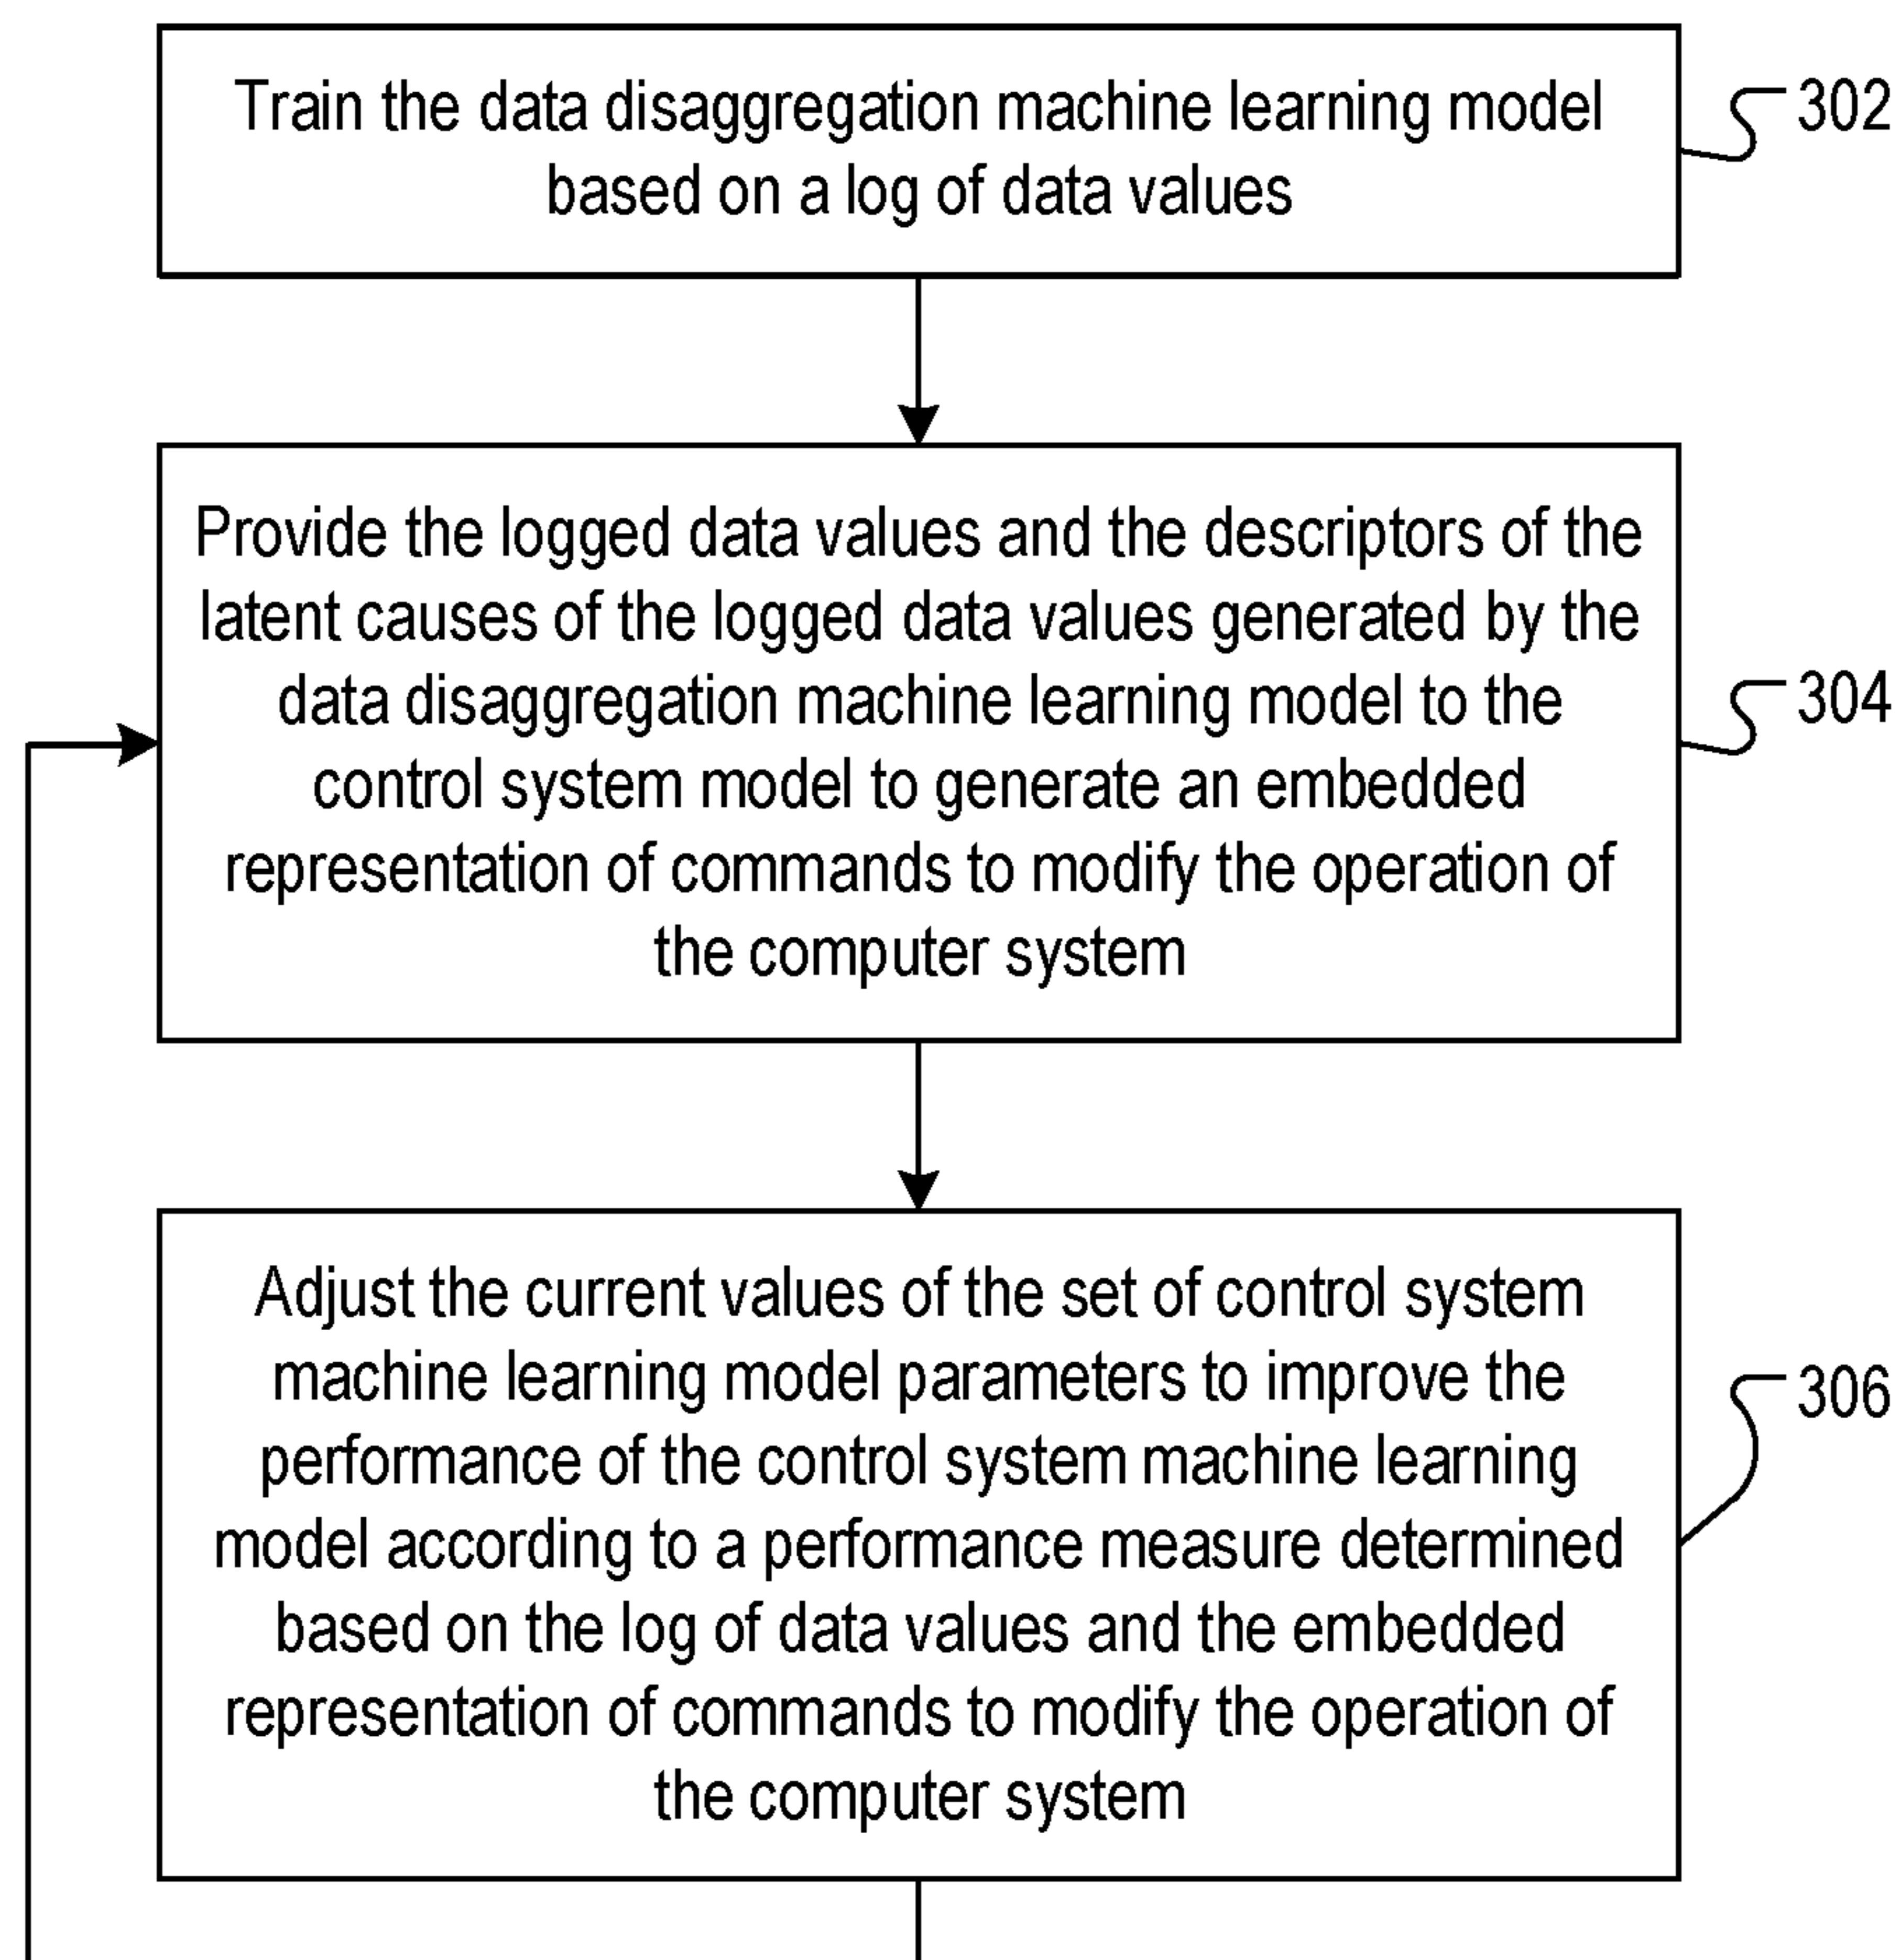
Train the data disaggregation machine learning model based on a log of data values

302

Provide the logged data values and the descriptors of the latent causes of the logged data values generated by the data disaggregation machine learning model to the control system model to generate an embedded representation of commands to modify the operation of the computer system

304

Adjust the current values of the set of control system machine learning model parameters to improve the performance of the control system machine learning model according to a performance measure determined based on the log of data values and the embedded representation of commands to modify the operation of the computer system

306